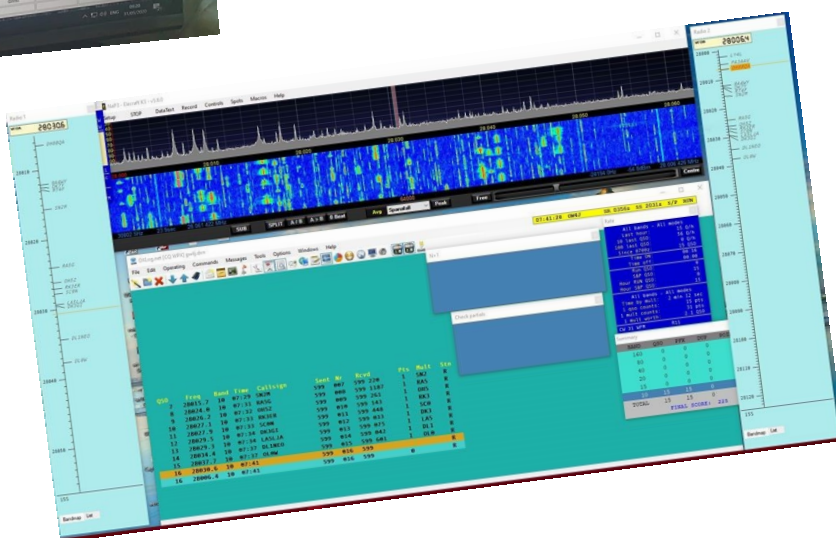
Radio 1

28030.6

Radio 2

28006.4

File Edit Operating Commands Messages Tools Options Window Help

| QSO | Freq | Band | Time | Callsign | Sent | Nr | Rcvd |
|---|---|---|---|---|---|---|---|
| 7 | 28015.7 | 10 | 07:29 | SM2M | 599 | 007 | 599 |
| 8 | 28024.8 | 10 | 07:31 | RA5G | 599 | 008 | 599 |
| 9 | 28026.2 | 10 | 07:32 | OH5Z | 599 | 009 | 599 |
| 10 | 28027.3 | 10 | 07:33 | RK3ER | 599 | 010 | 599 |
| 11 | 28027.5 | 10 | 07:34 | SC4W | 599 | 011 | 599 |
| 12 | 28029.5 | 10 | 07:34 | DK3GJ | 599 | 012 | 599 |
| 13 | 28029.3 | 10 | 07:36 | LA5LJA | 599 | 013 | 599 |
| 14 | 28034.0 | 10 | 07:37 | DL1KDJ | 599 | 014 | 599 |
| 15 | 28037.7 | 10 | 07:37 | OL9W | 599 | 015 | 599 |
| 16 | 28030.6 | 10 | 07:41 | | 599 | 016 | 599 |
| 16 | 28006.4 | 10 | 07:41 | | 599 | 016 | 599 |

07:41:26 1042

Bandmap

Check partials

Summary

TOTAL 15 15

FINAL SCORE: 225

All bands - All modes

Time ON

Run QSO

S&P QSO

CW 31 WPM

SUB SPLIT A/B A>B B Beat Pwsk Free